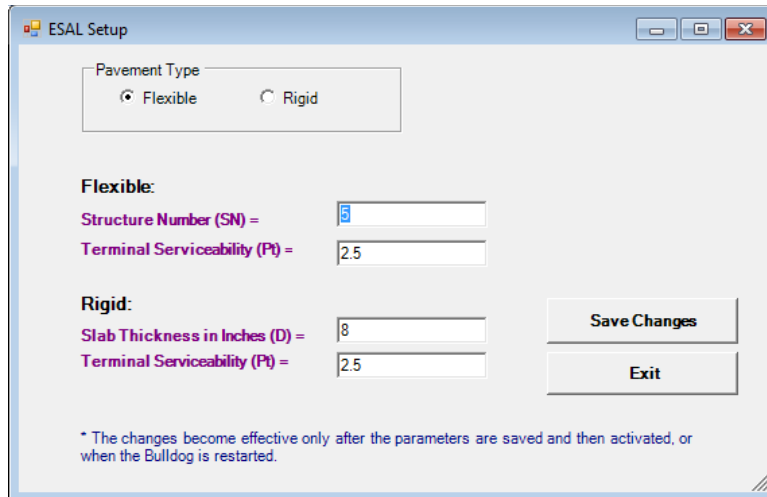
ESAL Setup

Pavement Type
Flexible
Rigid

Flexible:
Structure Number (SN) = 5
Terminal Serviceability (Pt) = 2.5

Rigid:
Slab Thickness in Inches (D) = 8
Terminal Serviceability (Pt) = 2.5

Save Changes

Exit

* The changes become effective only after the parameters are saved and then activated, or when the Bulldog is restarted.